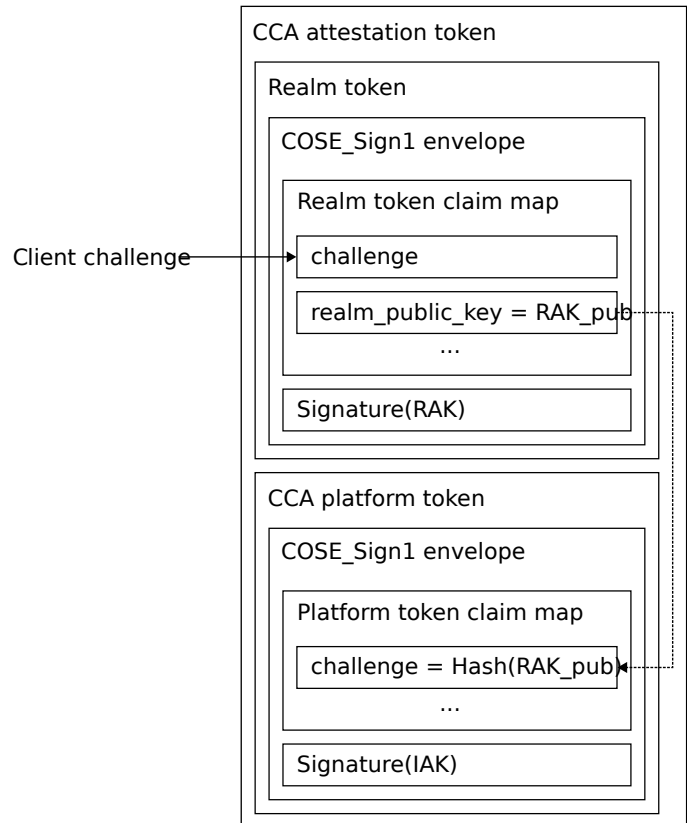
CCA attestation token

Realm token

COSE_Sign1 envelope

Realm token claim map

Client challenge

challenge

realm_public_key = RAK_pub

...

Signature(RAK)

CCA platform token

COSE_Sign1 envelope

Platform token claim map

challenge = Hash(RAK_pub)

...

Signature(IAK)